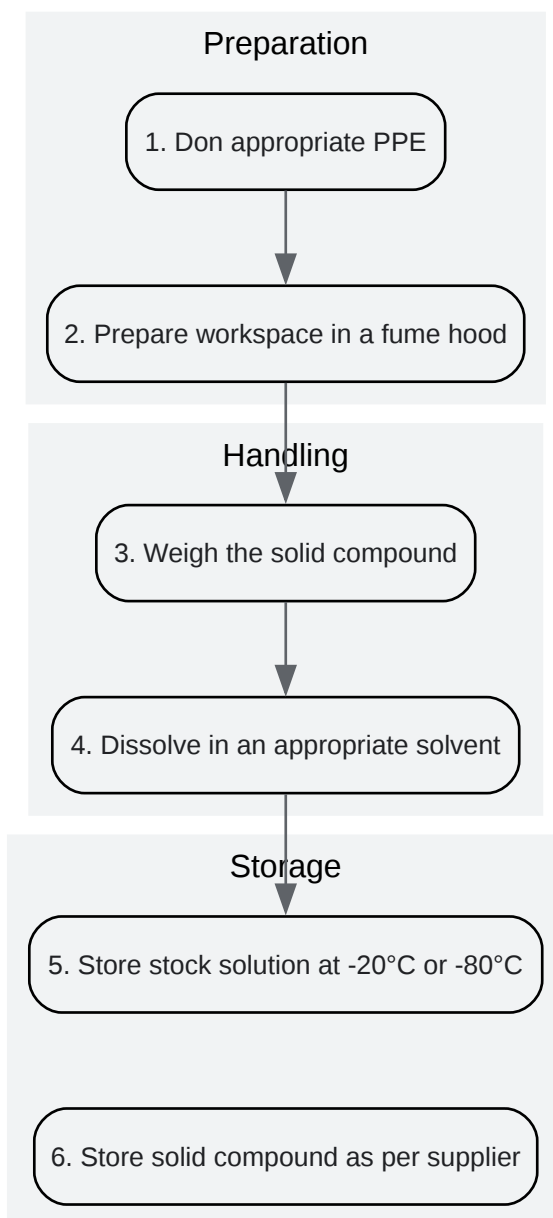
Preparation

1. Don appropriate PPE

2. Prepare workspace in a fume hood

Handling

3. Weigh the solid compound

4. Dissolve in an appropriate solvent

Storage

5. Store stock solution at -20°C or -80°C

6. Store solid compound as per supplier